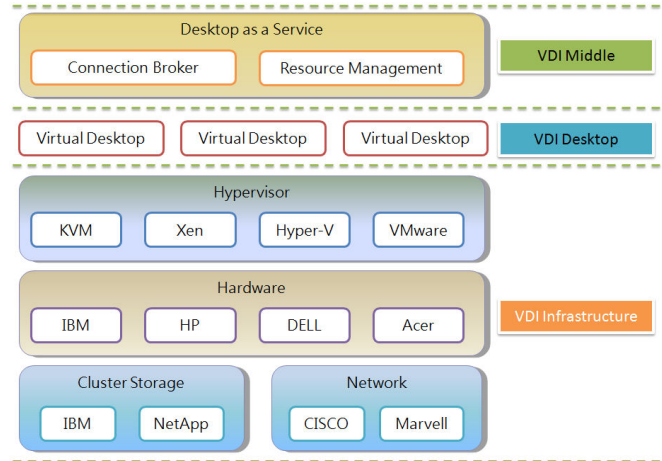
Desktop as a Service

Connection Broker

Resource Management

VDI Middle

Virtual Desktop

Virtual Desktop

Virtual Desktop

VDI Desktop

Hypervisor

KVM

Xen

Hyper-V

VMware

Hardware

IBM

HP

DELL

Acer

VDI Infrastructure

Cluster Storage

IBM

NetApp

Network

CISCO

Marvell